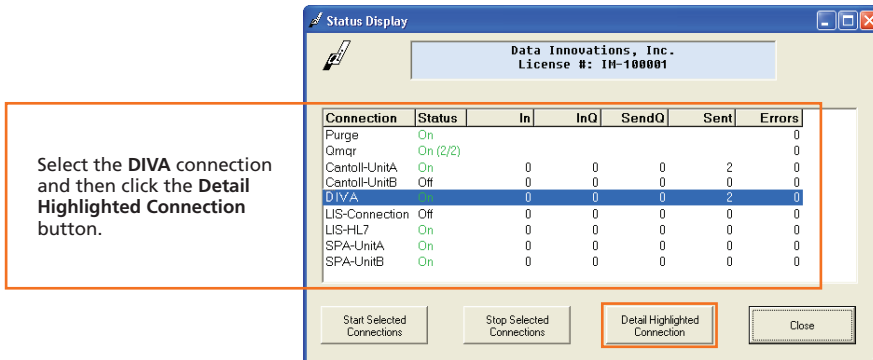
Select the **DIVA** connection and then click the **Detail Highlighted Connection** button.

Status Display

Data Innovations, Inc.
License #: IM-100001

| Connection | Status | In | InQ | SendQ | Sent | Errors |
|---|---|---|---|---|---|---|
| Purge | On | | | | | 0 |
| Qmgr | On (2/2) | | | | | 0 |
| Cantoll-UnitA | On | 0 | 0 | 0 | 2 | 0 |
| Cantoll-UnitB | Off | 0 | 0 | 0 | 0 | 0 |
| DIVA | On | 0 | 0 | 0 | 2 | 0 |
| LIS-Connection | Off | 0 | 0 | 0 | 0 | 0 |
| LIS-HL7 | On | 0 | 0 | 0 | 0 | 0 |
| SPA-UnitA | On | 0 | 0 | 0 | 0 | 0 |
| SPA-UnitB | On | 0 | 0 | 0 | 0 | 0 |

Start Selected Connections

Stop Selected Connections

Detail Highlighted Connection

Close